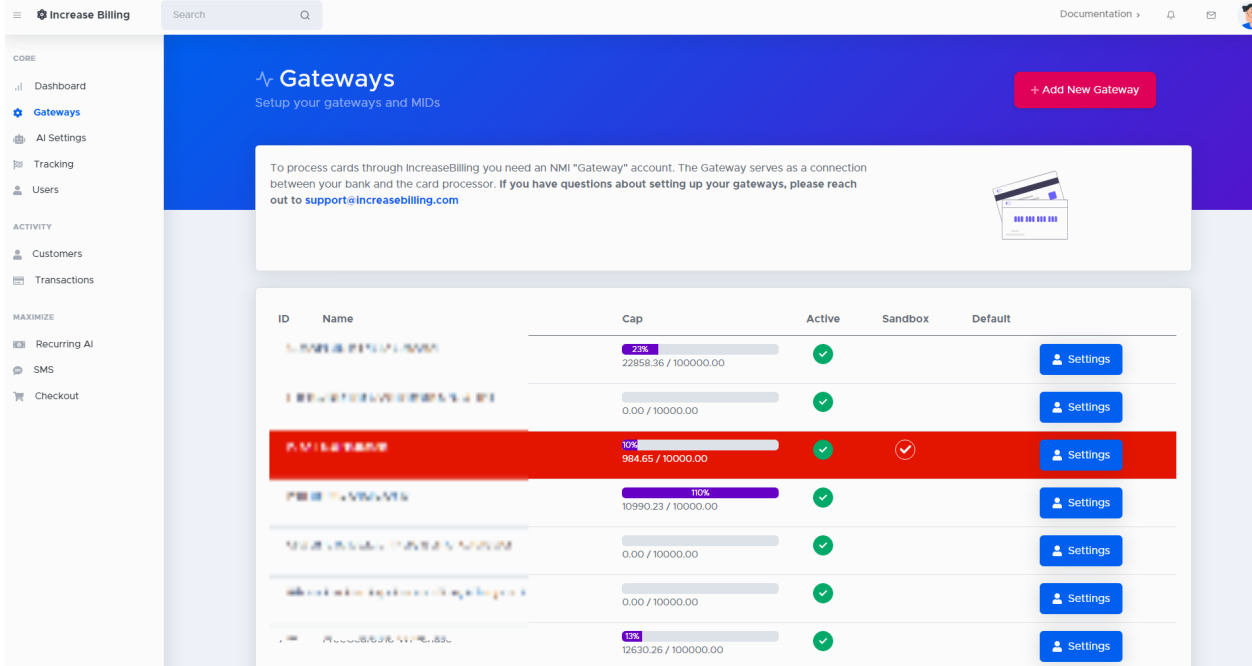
Increase Billing

Search

Documentation ›

CORE

Dashboard

Gateways

AI Settings

Tracking

Users

ACTIVITY

Customers

Transactions

MAXIMIZE

Recurring AI

SMS

Checkout

Gateways

Setup your gateways and MIDs

+ Add New Gateway

To process cards through IncreaseBilling you need an NMI "Gateway" account. The Gateway serves as a connection between your bank and the card processor. **If you have questions about setting up your gateways, please reach out to support@increasebilling.com**

| ID | Name | Cap | Active | Sandbox | Default | |
|---|---|---|---|---|---|---|
| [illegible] | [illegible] | 23% 22858.36 / 100000.00 | | | | Settings |
| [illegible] | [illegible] | 0.00 / 10000.00 | | | | Settings |
| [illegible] | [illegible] | 10% 984.65 / 10000.00 | | | | Settings |
| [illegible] | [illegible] | 110% 10990.23 / 10000.00 | | | | Settings |
| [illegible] | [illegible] | 0.00 / 10000.00 | | | | Settings |
| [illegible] | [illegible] | 0.00 / 10000.00 | | | | Settings |
| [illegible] | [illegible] | 13% 12630.26 / 100000.00 | | | | Settings |